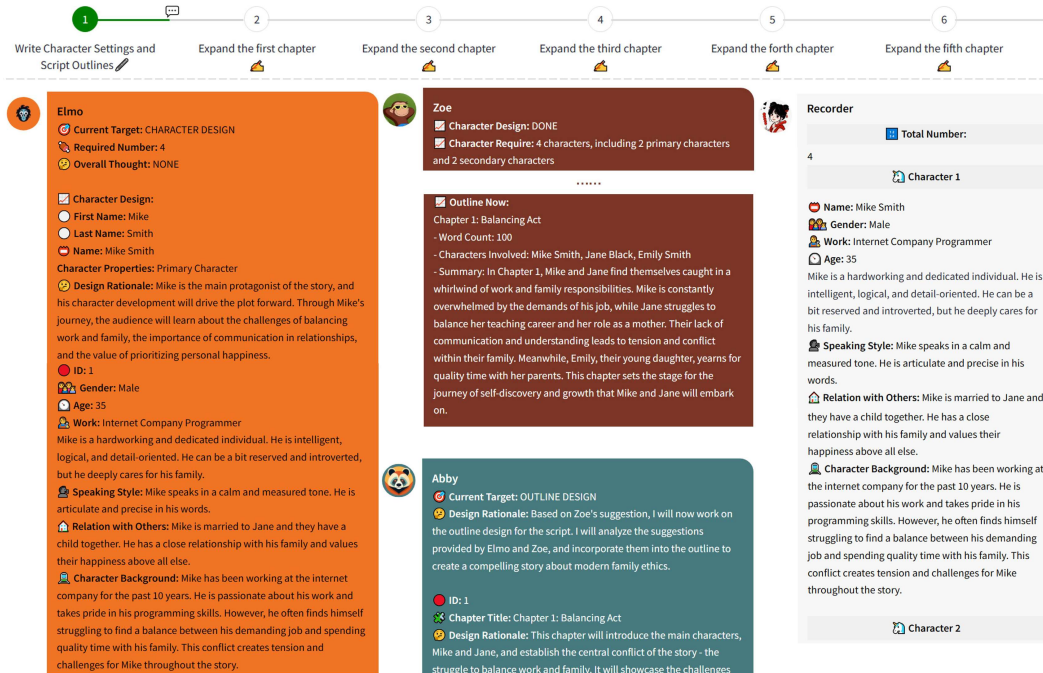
1
Write Character Settings and Script Outlines

2
Expand the first chapter

3
Expand the second chapter

4
Expand the third chapter

5
Expand the forth chapter

6
Expand the fifth chapter

Elmo
Current Target: CHARACTER DESIGN
Required Number: 4
Overall Thought: NONE

Character Design:
First Name: Mike
Last Name: Smith
Name: Mike Smith
Character Properties: Primary Character
Design Rationale: Mike is the main protagonist of the story, and his character development will drive the plot forward. Through Mike's journey, the audience will learn about the challenges of balancing work and family, the importance of communication in relationships, and the value of prioritizing personal happiness.
ID: 1
Gender: Male
Age: 35
Work: Internet Company Programmer
Mike is a hardworking and dedicated individual. He is intelligent, logical, and detail-oriented. He can be a bit reserved and introverted, but he deeply cares for his family.
Speaking Style: Mike speaks in a calm and measured tone. He is articulate and precise in his words.
Relation with Others: Mike is married to Jane and they have a child together. He has a close relationship with his family and values their happiness above all else.
Character Background: Mike has been working at the internet company for the past 10 years. He is passionate about his work and takes pride in his programming skills. However, he often finds himself struggling to find a balance between his demanding job and spending quality time with his family. This conflict creates tension and challenges for Mike throughout the story.

Zoe
Character Design: DONE
Character Require: 4 characters, including 2 primary characters and 2 secondary characters
......
Outline Now:
Chapter 1: Balancing Act
- Word Count: 100
- Characters Involved: Mike Smith, Jane Black, Emily Smith
- Summary: In Chapter 1, Mike and Jane find themselves caught in a whirlwind of work and family responsibilities. Mike is constantly overwhelmed by the demands of his job, while Jane struggles to balance her teaching career and her role as a mother. Their lack of communication and understanding leads to tension and conflict within their family. Meanwhile, Emily, their young daughter, yearns for quality time with her parents. This chapter sets the stage for the journey of self-discovery and growth that Mike and Jane will embark on.

Abby
Current Target: OUTLINE DESIGN
Design Rationale: Based on Zoe's suggestion, I will now work on the outline design for the script. I will analyze the suggestions provided by Elmo and Zoe, and incorporate them into the outline to create a compelling story about modern family ethics.

ID: 1
Chapter Title: Chapter 1: Balancing Act
Design Rationale: This chapter will introduce the main characters, Mike and Jane, and establish the central conflict of the story - the struggle to balance work and family. It will showcase the challenges

Recorder
Total Number:
4
Character 1
Name: Mike Smith
Gender: Male
Work: Internet Company Programmer
Age: 35
Mike is a hardworking and dedicated individual. He is intelligent, logical, and detail-oriented. He can be a bit reserved and introverted, but he deeply cares for his family.
Speaking Style: Mike speaks in a calm and measured tone. He is articulate and precise in his words.
Relation with Others: Mike is married to Jane and they have a child together. He has a close relationship with his family and values their happiness above all else.
Character Background: Mike has been working at the internet company for the past 10 years. He is passionate about his work and takes pride in his programming skills. However, he often finds himself struggling to find a balance between his demanding job and spending quality time with his family. This conflict creates tension and challenges for Mike throughout the story.
Character 2